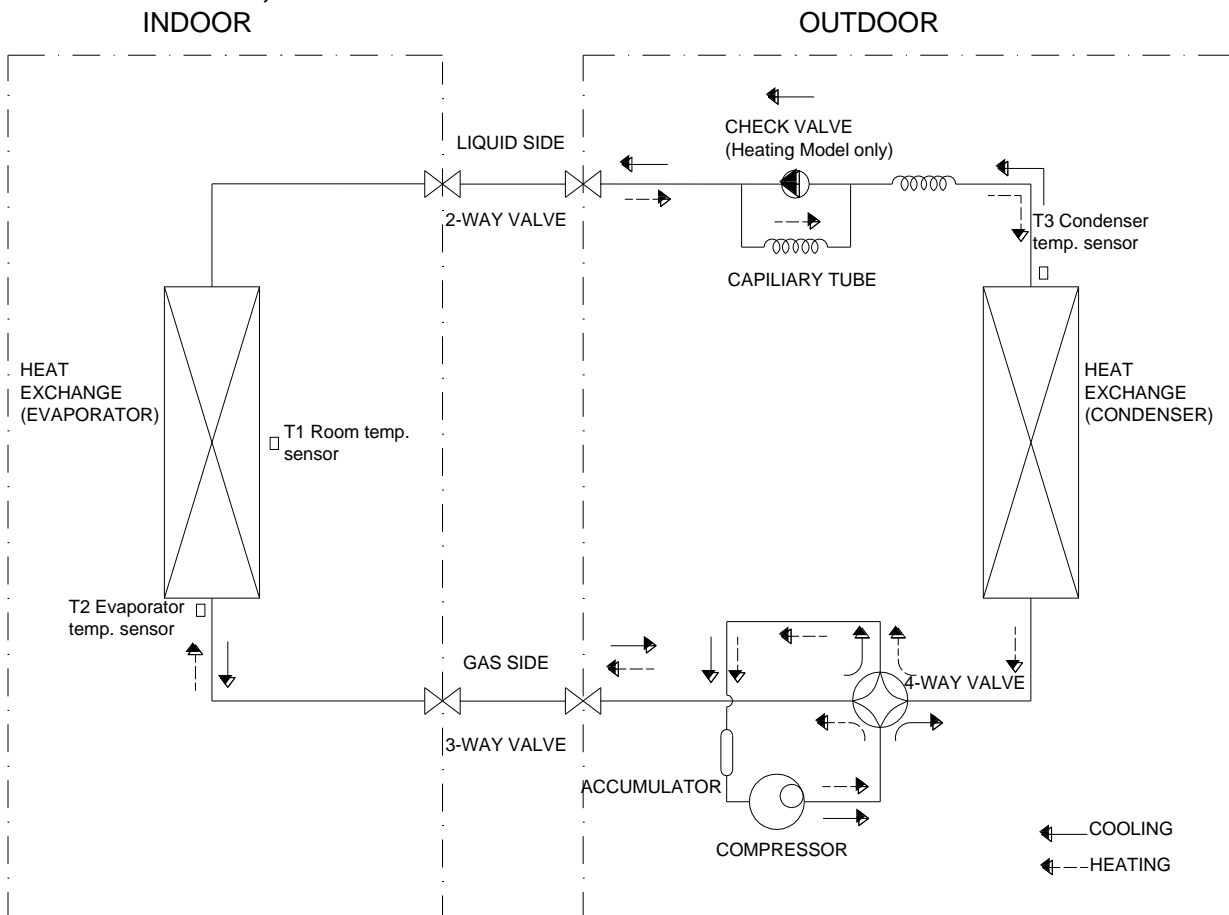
INDOOR

OUTDOOR

LIQUID SIDE

CHECK VALVE
(Heating Model only)

2-WAY VALVE

T3 Condenser temp. sensor

CAPILIARY TUBE

HEAT EXCHANGE (EVAPORATOR)

T1 Room temp. sensor

HEAT EXCHANGE (CONDENSER)

T2 Evaporator temp. sensor

GAS SIDE

4-WAY VALVE

3-WAY VALVE

ACCUMULATOR

COMPRESSOR

COOLING

HEATING